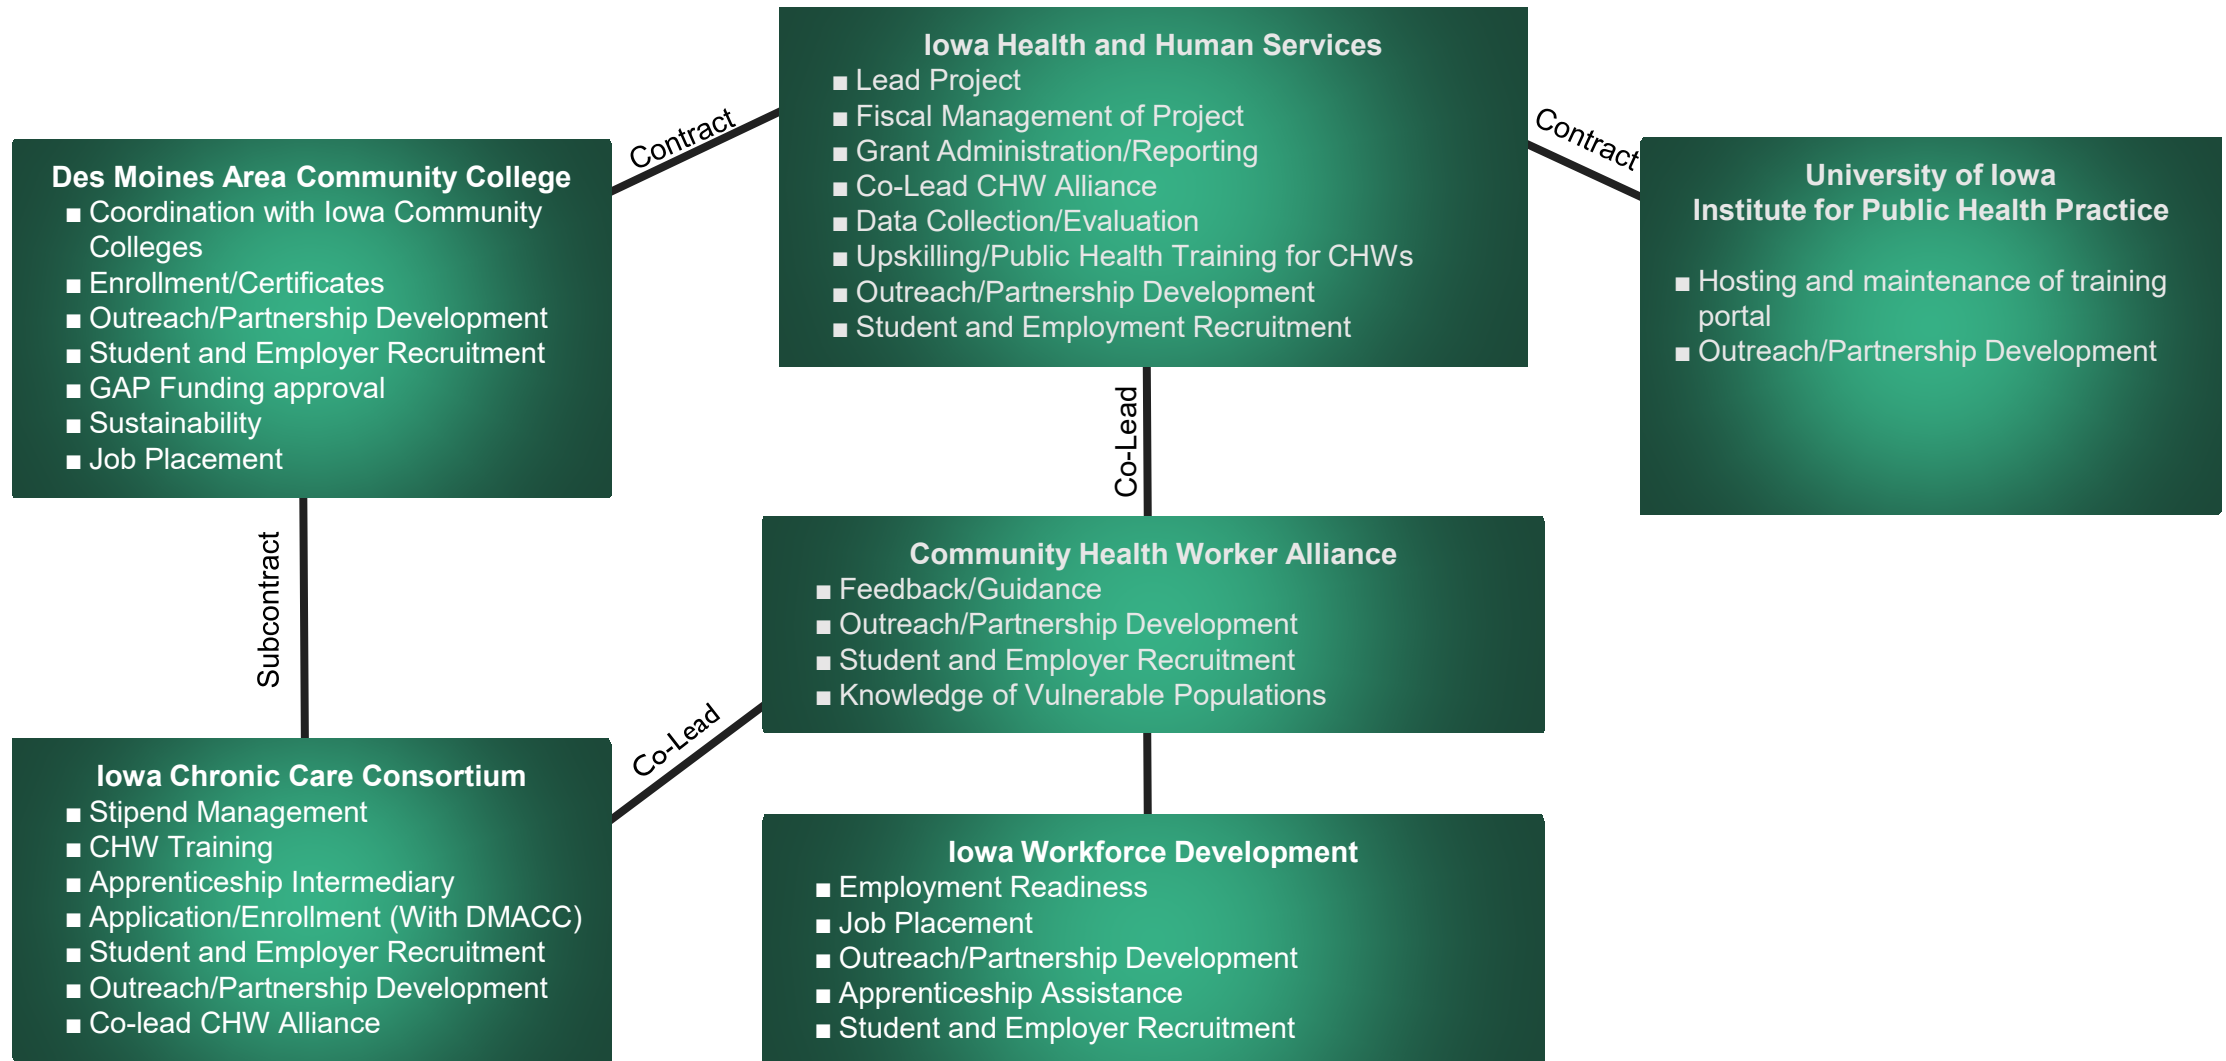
Iowa Health and Human Services
■ Lead Project
■ Fiscal Management of Project
■ Grant Administration/Reporting
■ Co-Lead CHW Alliance
■ Data Collection/Evaluation
■ Upskilling/Public Health Training for CHWs
■ Outreach/Partnership Development
■ Student and Employment Recruitment

Contract

Des Moines Area Community College
■ Coordination with Iowa Community Colleges
■ Enrollment/Certificates
■ Outreach/Partnership Development
■ Student and Employer Recruitment
■ GAP Funding approval
■ Sustainability
■ Job Placement

Contract

University of Iowa
Institute for Public Health Practice
■ Hosting and maintenance of training portal
■ Outreach/Partnership Development

Co-Lead

Subcontract

Community Health Worker Alliance
■ Feedback/Guidance
■ Outreach/Partnership Development
■ Student and Employer Recruitment
■ Knowledge of Vulnerable Populations

Co-Lead

Iowa Chronic Care Consortium
■ Stipend Management
■ CHW Training
■ Apprenticeship Intermediary
■ Application/Enrollment (With DMACC)
■ Student and Employer Recruitment
■ Outreach/Partnership Development
■ Co-lead CHW Alliance

Iowa Workforce Development
■ Employment Readiness
■ Job Placement
■ Outreach/Partnership Development
■ Apprenticeship Assistance
■ Student and Employer Recruitment